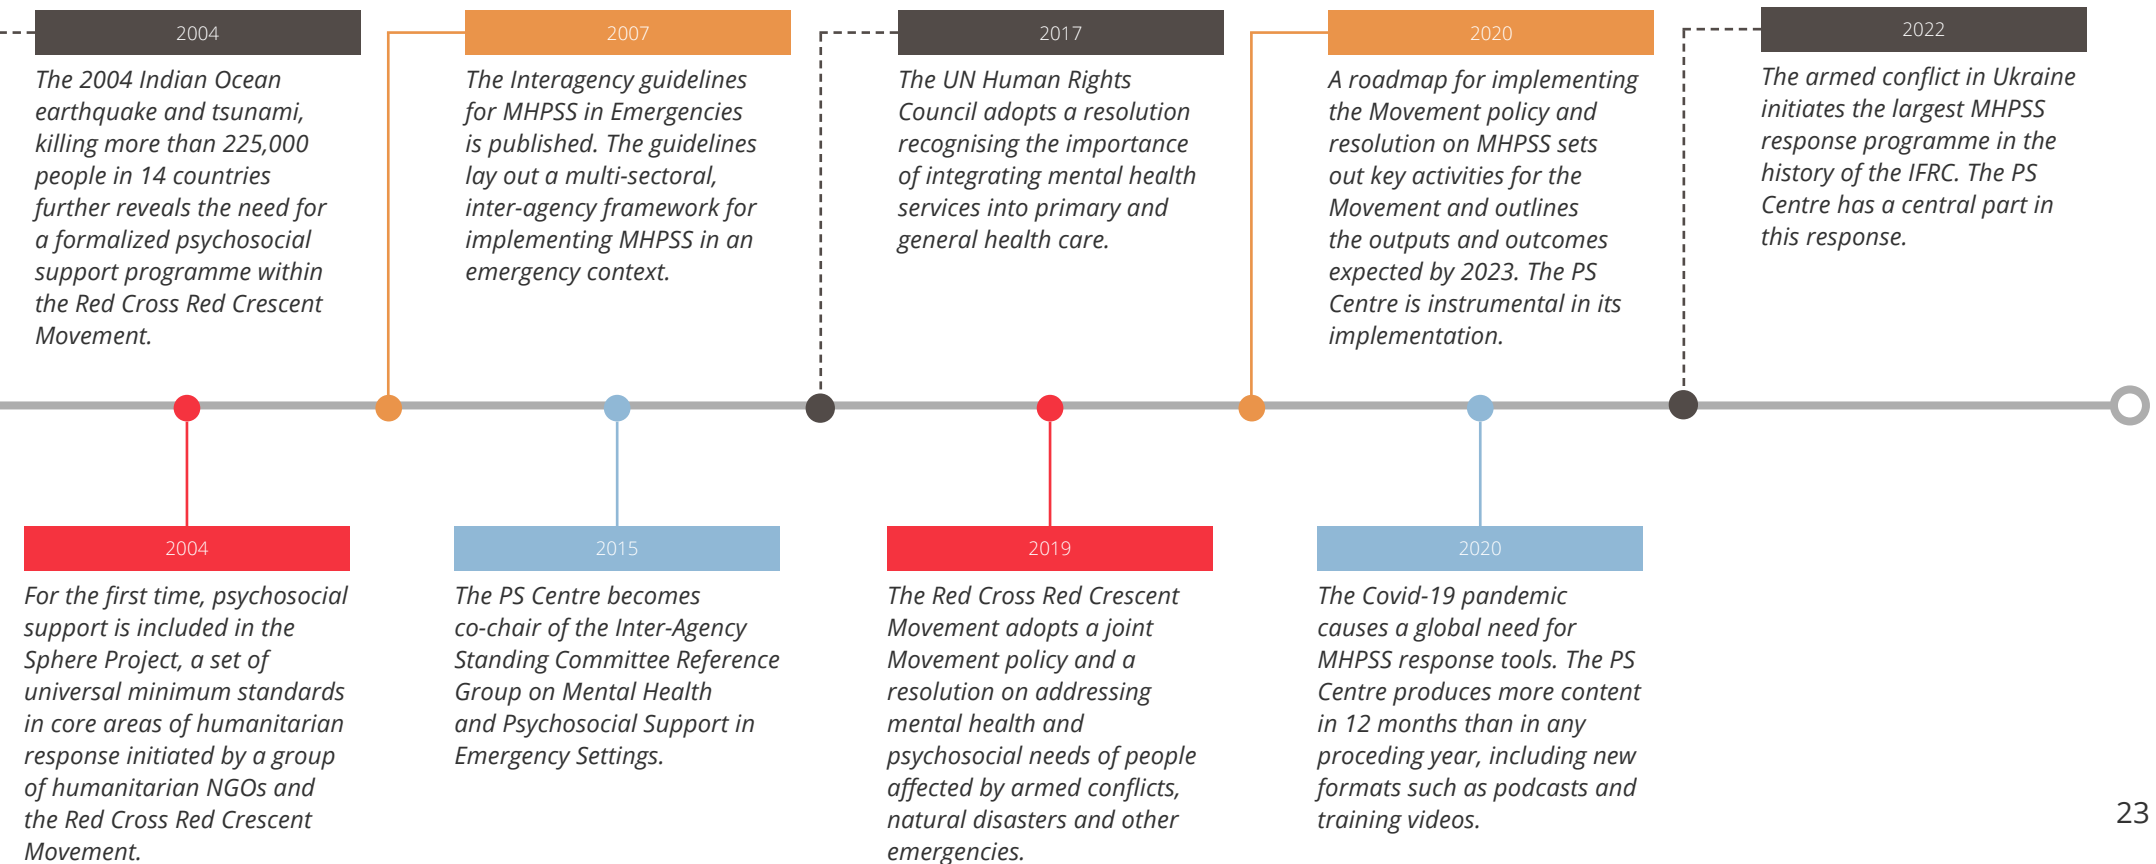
2004

The 2004 Indian Ocean earthquake and tsunami, killing more than 225,000 people in 14 countries further reveals the need for a formalized psychosocial support programme within the Red Cross Red Crescent Movement.

2007

The Interagency guidelines for MHPSS in Emergencies is published. The guidelines lay out a multi-sectoral, inter-agency framework for implementing MHPSS in an emergency context.

2017

The UN Human Rights Council adopts a resolution recognising the importance of integrating mental health services into primary and general health care.

2020

A roadmap for implementing the Movement policy and resolution on MHPSS sets out key activities for the Movement and outlines the outputs and outcomes expected by 2023. The PS Centre is instrumental in its implementation.

2022

The armed conflict in Ukraine initiates the largest MHPSS response programme in the history of the IFRC. The PS Centre has a central part in this response.

2004

For the first time, psychosocial support is included in the Sphere Project, a set of universal minimum standards in core areas of humanitarian response initiated by a group of humanitarian NGOs and the Red Cross Red Crescent Movement.

2015

The PS Centre becomes co-chair of the Inter-Agency Standing Committee Reference Group on Mental Health and Psychosocial Support in Emergency Settings.

2019

The Red Cross Red Crescent Movement adopts a joint Movement policy and a resolution on addressing mental health and psychosocial needs of people affected by armed conflicts, natural disasters and other emergencies.

2020

The Covid-19 pandemic causes a global need for MHPSS response tools. The PS Centre produces more content in 12 months than in any proceding year, including new formats such as podcasts and training videos.

23